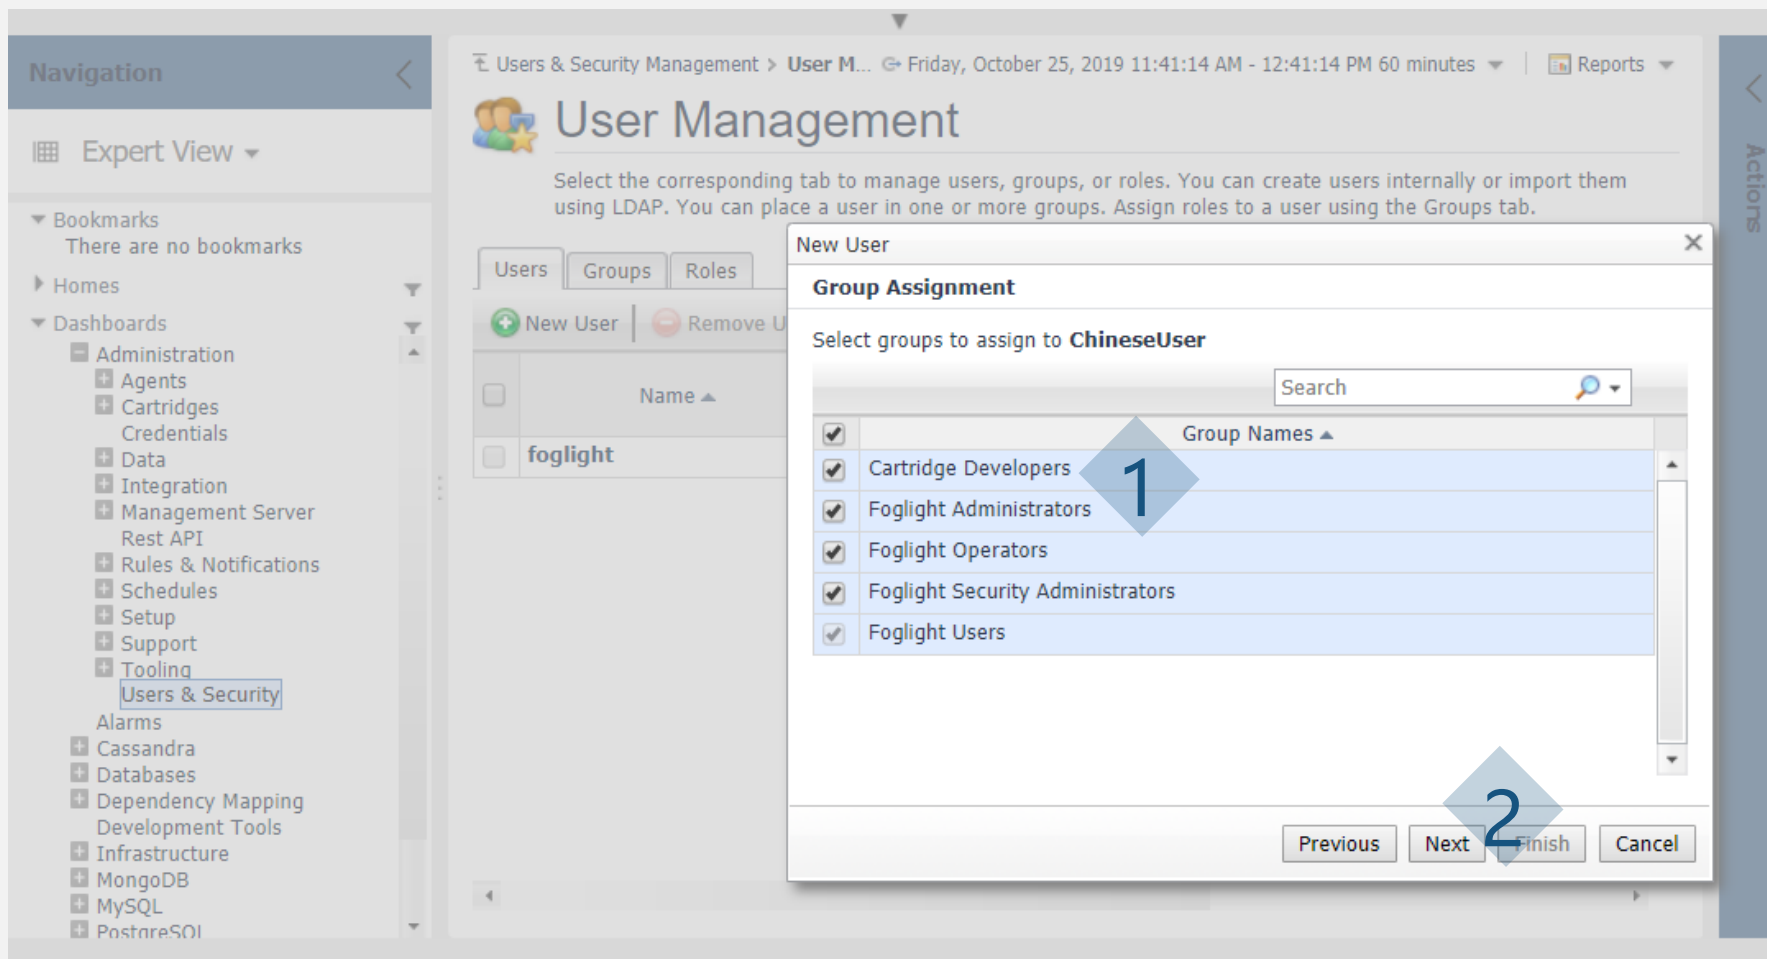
Navigation

Expert View

Bookmarks
There are no bookmarks

Homes

Dashboards
Administration
Agents
Cartridges
Credentials
Data
Integration
Management Server
Rest API
Rules & Notifications
Schedules
Setup
Support
Tooling
Users & Security
Alarms
Cassandra
Databases
Dependency Mapping
Development Tools
Infrastructure
MongoDB
MySQL
PostgreSQL

Users & Security Management > User M... Friday, October 25, 2019 11:41:14 AM - 12:41:14 PM 60 minutes Reports

User Management

Select the corresponding tab to manage users, groups, or roles. You can create users internally or import them using LDAP. You can place a user in one or more groups. Assign roles to a user using the Groups tab.

Users Groups Roles

New User Remove U

Name

foglight

Actions

New User

Group Assignment

Select groups to assign to ChineseUser

Search

Group Names

Cartridge Developers
Foglight Administrators
Foglight Operators
Foglight Security Administrators
Foglight Users

1

2

Previous Next Finish Cancel